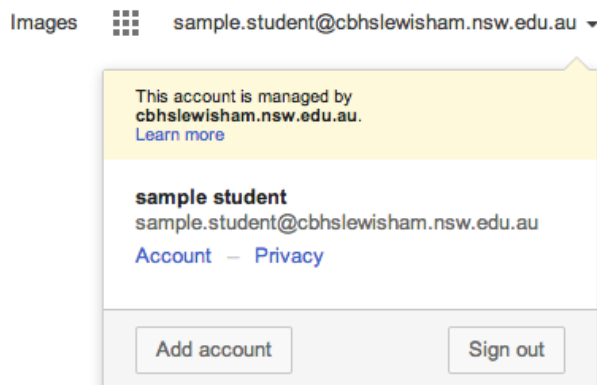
Images sample.student@cbhslewisham.nsw.edu.au

This account is managed by **cbhslewisham.nsw.edu.au**.
Learn more

**sample student**
sample.student@cbhslewisham.nsw.edu.au
Account – Privacy

Add account

Sign out